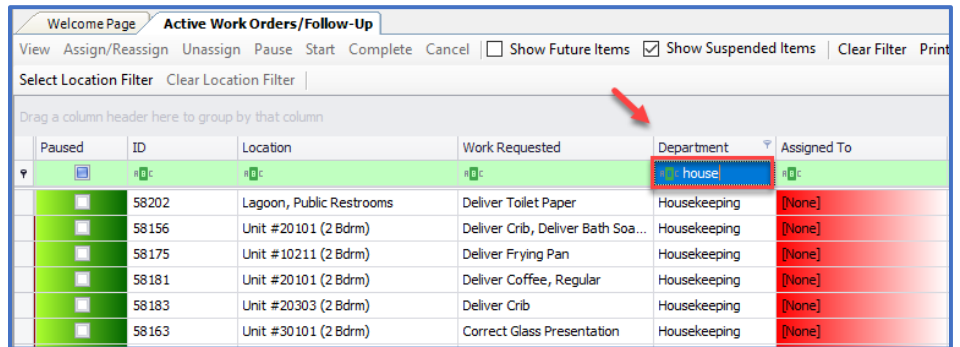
Welcome Page | Active Work Orders/Follow-Up

View Assign/Reassign Unassign Pause Start Complete Cancel Show Future Items Show Suspended Items Clear Filter Print

Select Location Filter Clear Location Filter

Drag a column header here to group by that column

| Paused | ID | Location | Work Requested | Department | Assigned To |
|---|---|---|---|---|---|
| | | | | house | |
| | 58202 | Lagoon, Public Restrooms | Deliver Toilet Paper | Housekeeping | [None] |
| | 58156 | Unit #20101 (2 Bdrm) | Deliver Crib, Deliver Bath Soa... | Housekeeping | [None] |
| | 58175 | Unit #10211 (2 Bdrm) | Deliver Frying Pan | Housekeeping | [None] |
| | 58181 | Unit #20101 (2 Bdrm) | Deliver Coffee, Regular | Housekeeping | [None] |
| | 58183 | Unit #20303 (2 Bdrm) | Deliver Crib | Housekeeping | [None] |
| | 58163 | Unit #30101 (2 Bdrm) | Correct Glass Presentation | Housekeeping | [None] |